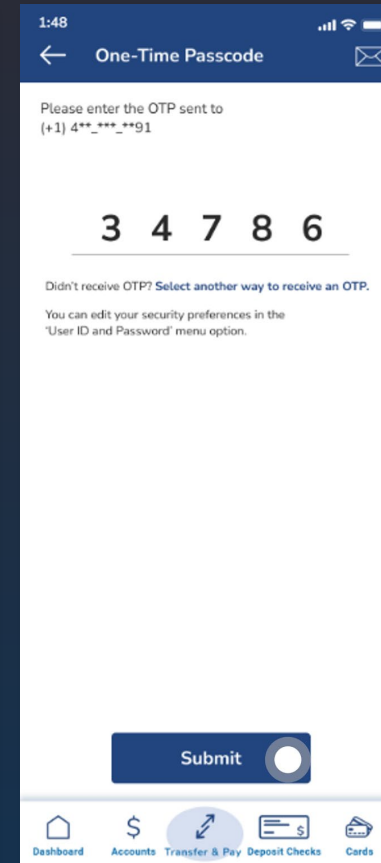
1:48

One-Time Passcode

Please enter the OTP sent to (+1) 4**-***-**91

3 4 7 8 6

Didn't receive OTP? Select another way to receive an OTP.

You can edit your security preferences in the 'User ID and Password' menu option.

Submit

Dashboard
Accounts
Transfer & Pay
Deposit Checks
Cards